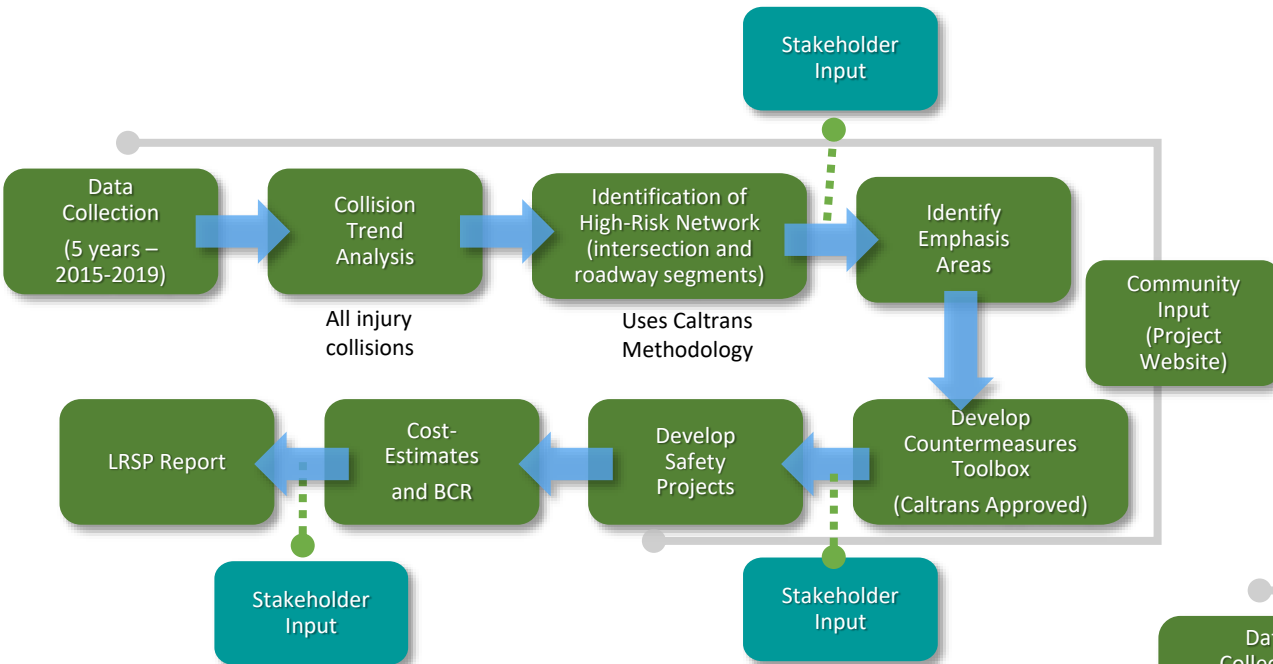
Stakeholder Input

Data Collection (5 years – 2015-2019)

Collision Trend Analysis

All injury collisions

Identification of High-Risk Network (intersection and roadway segments)

Uses Caltrans Methodology

Identify Emphasis Areas

Community Input (Project Website)

Develop Countermeasures Toolbox (Caltrans Approved)

Develop Safety Projects

Cost-Estimates and BCR

LRSP Report

Stakeholder Input

Stakeholder Input

Dat
Collec